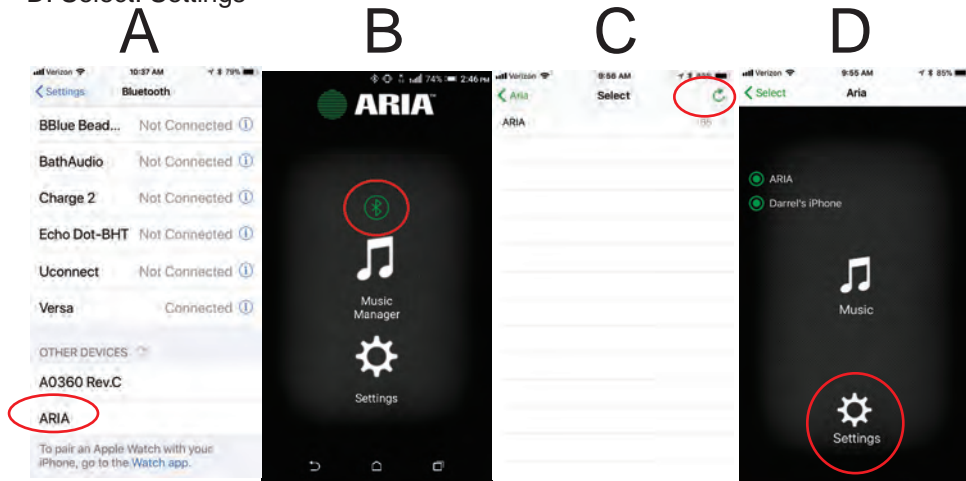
D. Select Settings

A

Verizon 10:37 AM 79%

Settings Bluetooth

BBlue Bead... Not Connected ⓘ

BathAudio Not Connected ⓘ

Charge 2 Not Connected ⓘ

Echo Dot-BHT Not Connected ⓘ

Uconnect Not Connected ⓘ

Versa Connected ⓘ

OTHER DEVICES

A0360 Rev.C

ARIA

To pair an Apple Watch with your iPhone, go to the Watch app.

B

74% 2:46 PM

ARIA

Music Manager

Settings

C

Verizon 9:56 AM

Aria Select

ARIA

D

Verizon 9:55 AM 85%

Select Aria

ARIA

Darrel's iPhone

Music

Settings